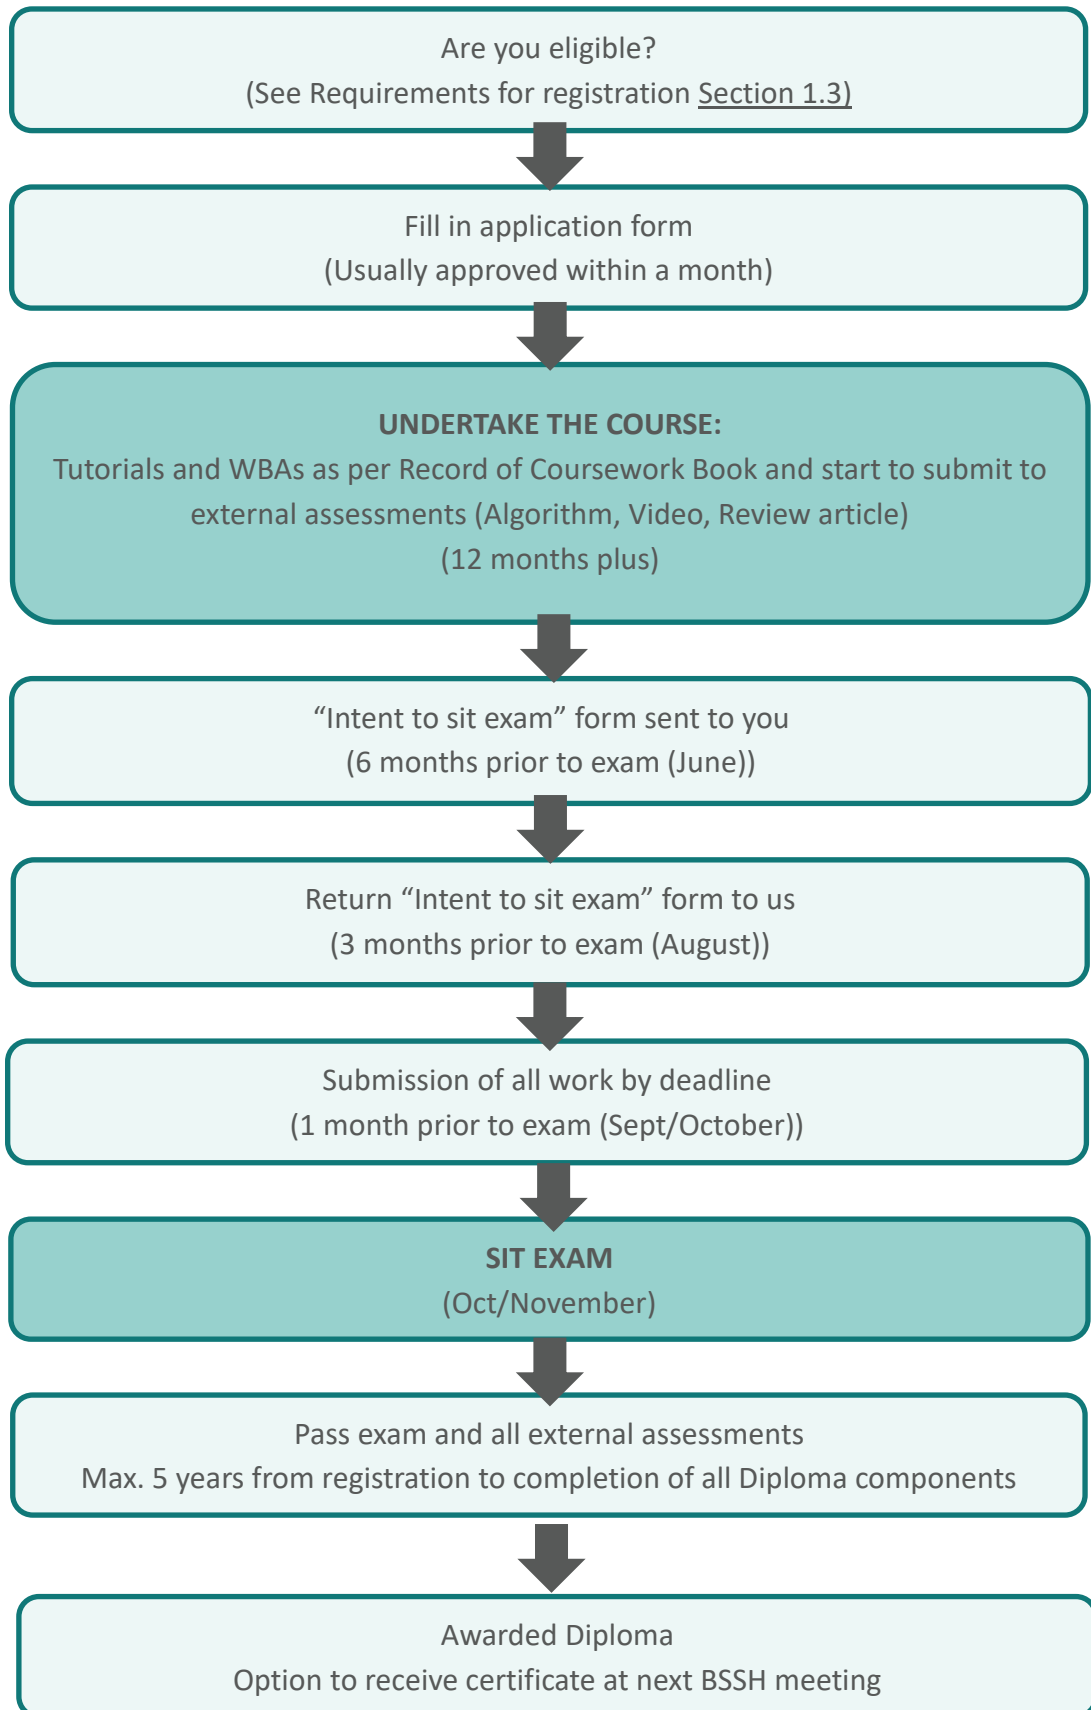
Are you eligible?
(See Requirements for registration Section 1.3)

Fill in application form
(Usually approved within a month)

UNDERTAKE THE COURSE:
Tutorials and WBAs as per Record of Coursework Book and start to submit to external assessments (Algorithm, Video, Review article)
(12 months plus)

“Intent to sit exam” form sent to you
(6 months prior to exam (June))

Return “Intent to sit exam” form to us
(3 months prior to exam (August))

Submission of all work by deadline
(1 month prior to exam (Sept/October))

SIT EXAM
(Oct/November)

Pass exam and all external assessments
Max. 5 years from registration to completion of all Diploma components

Awarded Diploma
Option to receive certificate at next BSSH meeting